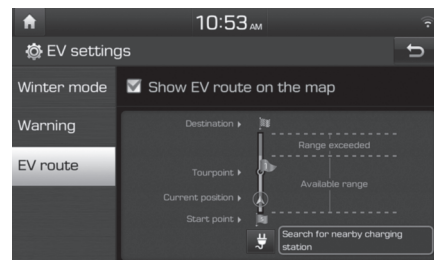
10:53 AM

EV settings

Winter mode

Warning

EV route

Show EV route on the map

Destination ▸

Tourpoint ▸

Current position ▸

Start point ▸

Range exceeded

Available range

Search for nearby charging station